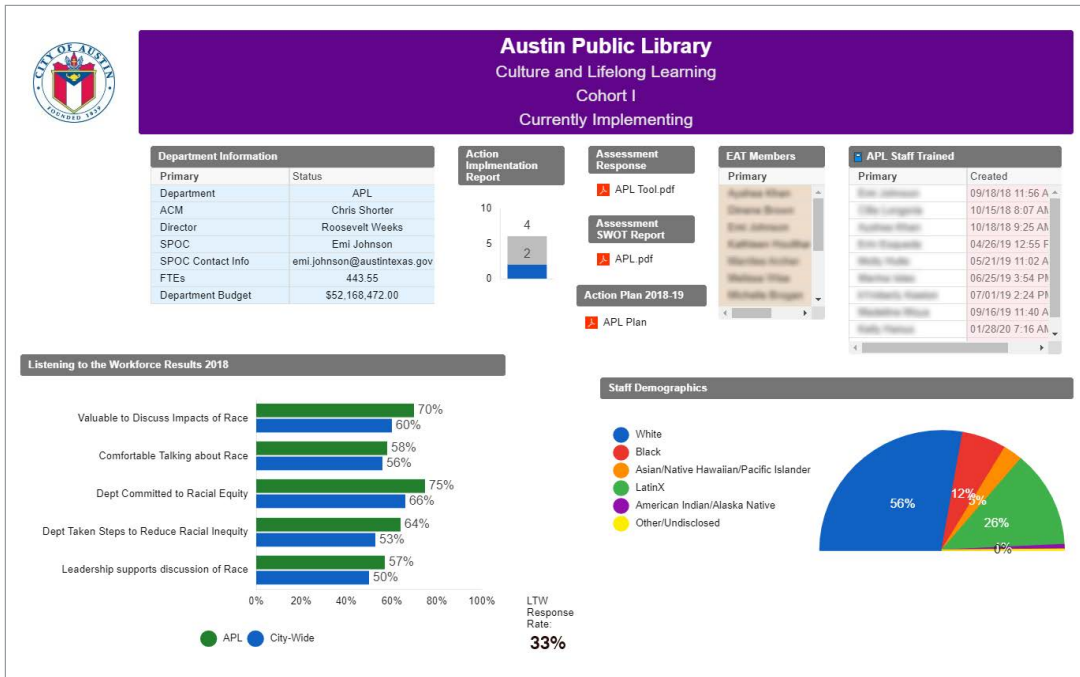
CITY OF AUSTIN
FOUNDED 1839

Austin Public Library
Culture and Lifelong Learning
Cohort I
Currently Implementing

Department Information

| Primary | Status |
|---|---|
| Department | APL |
| ACM | Chris Shorter |
| Director | Roosevelt Weeks |
| SPOC | Emi Johnson |
| SPOC Contact Info | emi.johnson@austintexas.gov |
| FTEs | 443.55 |
| Department Budget | $52,168,472.00 |

Action Implmentation Report

10
5
0
4
2

Assessment Response

APL Tool.pdf

Assessment SWOT Report

APL.pdf

Action Plan 2018-19

APL Plan

EAT Members

Primary

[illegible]

APL Staff Trained

| Primary | Created |
|---|---|
| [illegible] | 09/18/18 11:56 A |
| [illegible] | 10/15/18 8:07 AM |
| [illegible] | 10/18/18 9:25 AM |
| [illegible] | 04/26/19 12:55 P |
| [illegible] | 05/21/19 11:02 A |
| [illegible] | 06/25/19 3:54 PM |
| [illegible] | 07/01/19 2:24 PM |
| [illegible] | 09/16/19 11:40 A |
| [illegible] | 01/28/20 7:16 AM |

Listening to the Workforce Results 2018

Valuable to Discuss Impacts of Race 70% 60%
Comfortable Talking about Race 58% 56%
Dept Committed to Racial Equity 75% 66%
Dept Taken Steps to Reduce Racial Inequity 64% 53%
Leadership supports discussion of Race 57% 50%

0% 20% 40% 60% 80% 100%

APL City-Wide

LTW Response Rate:
33%

Staff Demographics

White
Black
Asian/Native Hawaiian/Pacific Islander
LatinX
American Indian/Alaska Native
Other/Undisclosed

56%
12%
3%
26%
0%
0%